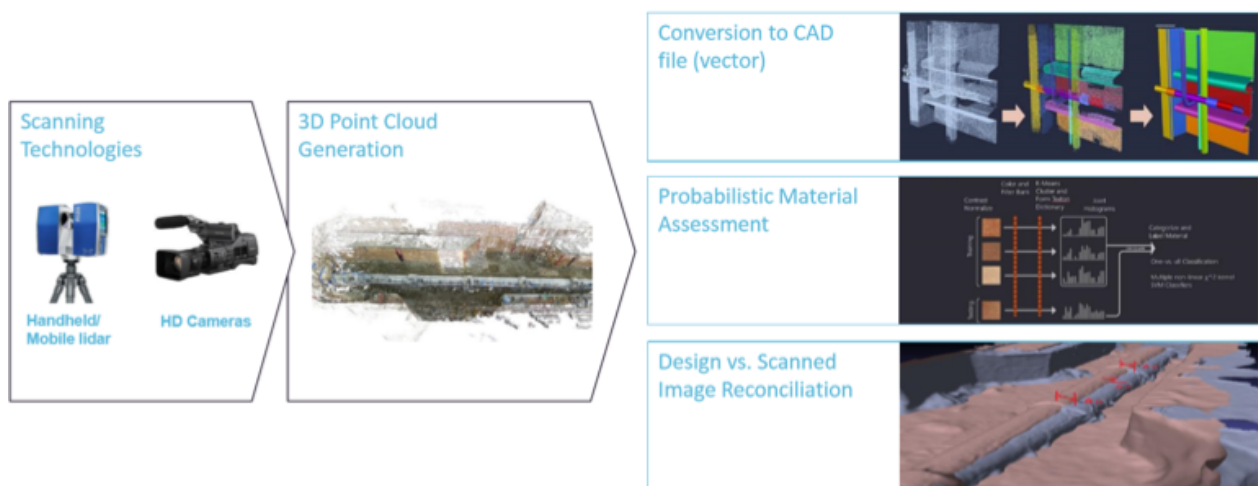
Scanning Technologies

Handheld/ Mobile lidar

HD Cameras

3D Point Cloud Generation

Conversion to CAD file (vector)

Probabilistic Material Assessment

Contrast Normalization

Color and Filter Bank

K-Means Clusters and Form Texton Dictionary

Joint Histograms

Training

Testing

Categorize and Label Material

One vs. all Classification

Multiple non-linear $\chi^2$ kernel SVM Classifiers

Design vs. Scanned Image Reconciliation